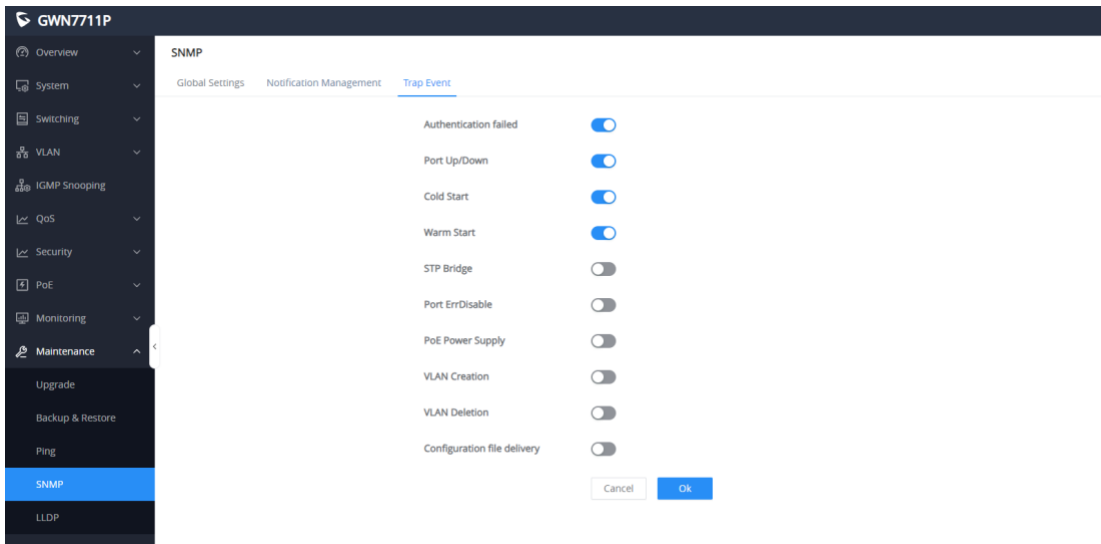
GWN7711P

Overview
System
Switching
VLAN
IGMP Snooping
QoS
Security
PoE
Monitoring
Maintenance
Upgrade
Backup & Restore
Ping
SNMP
LLDP

SNMP

Global Settings
Notification Management
Trap Event

Authentication failed
Port Up/Down
Cold Start
Warm Start
STP Bridge
Port ErrDisable
PoE Power Supply
VLAN Creation
VLAN Deletion
Configuration file delivery

Cancel
Ok